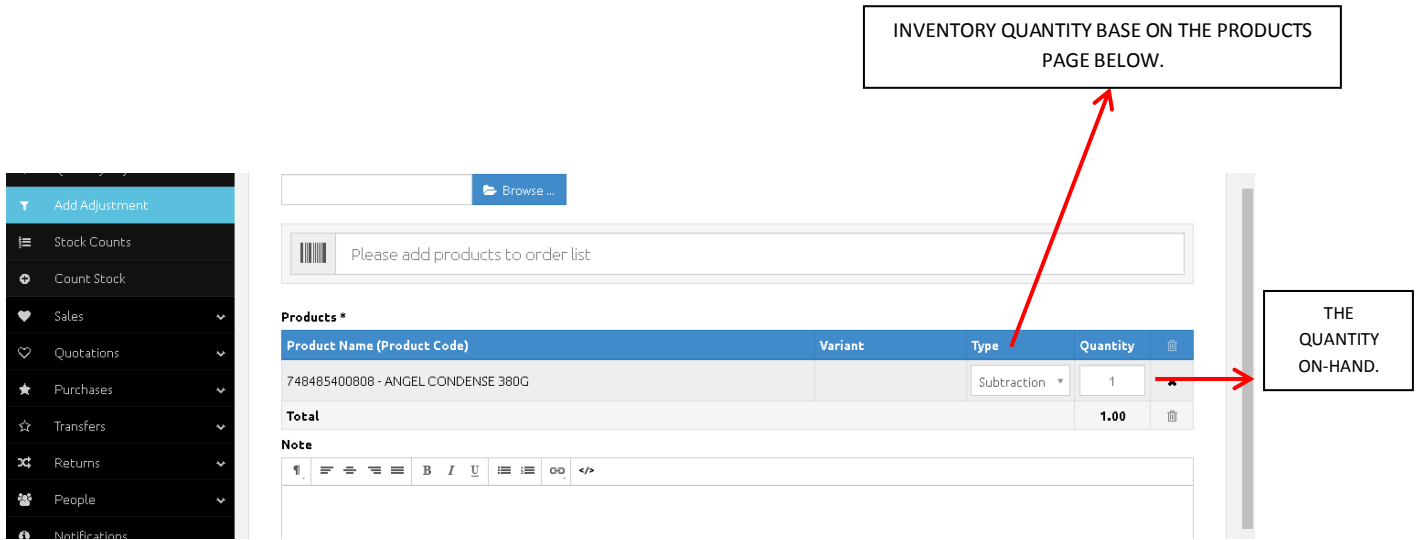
INVENTORY QUANTITY BASE ON THE PRODUCTS PAGE BELOW.

Add Adjustment
Stock Counts
Count Stock
Sales
Quotations
Purchases
Transfers
Returns
People
Notifications

Browse ...

Please add products to order list

Products *

| Product Name (Product Code) | Variant | Type | Quantity | |
|---|---|---|---|---|
| 748485400808 - ANGEL CONDENSE 380G | | Subtraction | 1 | |
| Total | | | 1.00 | |

Note

THE QUANTITY ON-HAND.